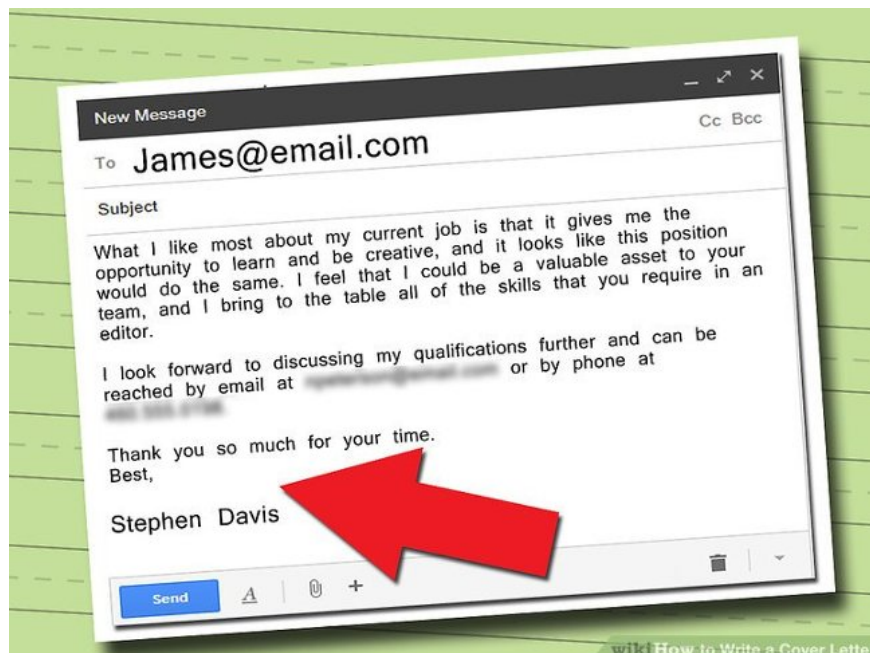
New Message

Cc Bcc

To James@email.com

Subject

What I like most about my current job is that it gives me the opportunity to learn and be creative, and it looks like this position would do the same. I feel that I could be a valuable asset to your team, and I bring to the table all of the skills that you require in an editor.

I look forward to discussing my qualifications further and can be reached by email at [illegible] or by phone at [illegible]

Thank you so much for your time.
Best,

Stephen Davis

Send

A

+

wiki How to Write a Cover Lette